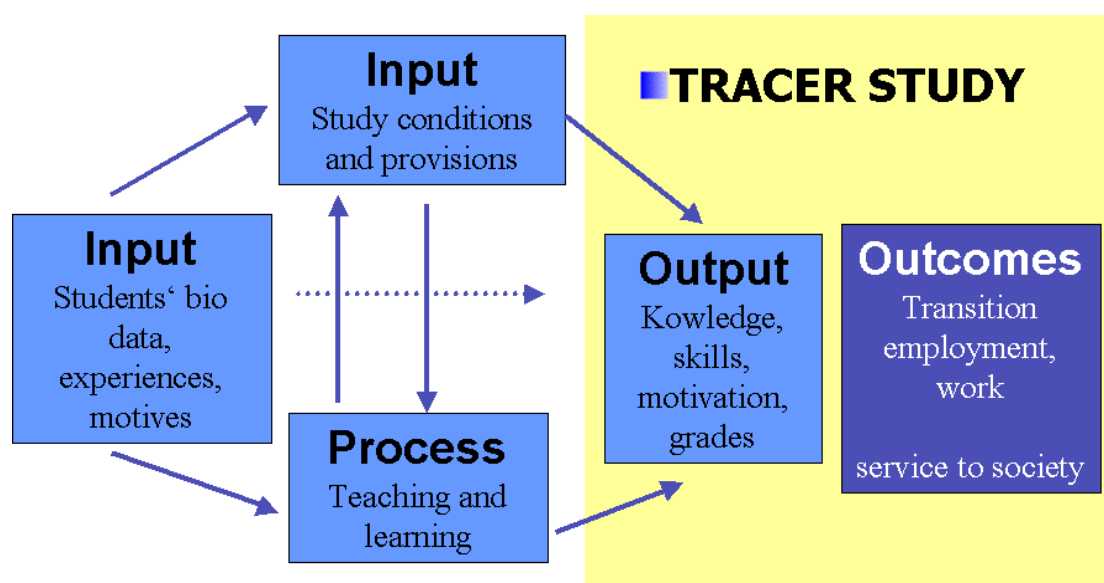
Input
Study conditions and provisions

TRACER STUDY

Input
Students‘ bio data, experiences, motives

Output
Kowledge, skills, motivation, grades

Outcomes
Transition employment, work

service to society

Process
Teaching and learning